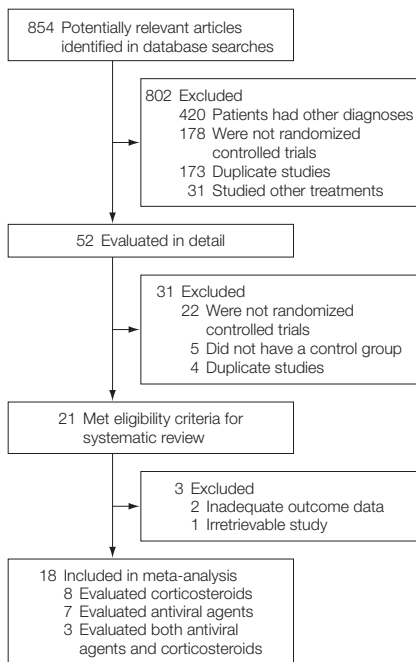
854 Potentially relevant articles identified in database searches

802 Excluded
420 Patients had other diagnoses
178 Were not randomized controlled trials
173 Duplicate studies
31 Studied other treatments

52 Evaluated in detail

31 Excluded
22 Were not randomized controlled trials
5 Did not have a control group
4 Duplicate studies

21 Met eligibility criteria for systematic review

3 Excluded
2 Inadequate outcome data
1 Irretrievable study

18 Included in meta-analysis
8 Evaluated corticosteroids
7 Evaluated antiviral agents
3 Evaluated both antiviral agents and corticosteroids